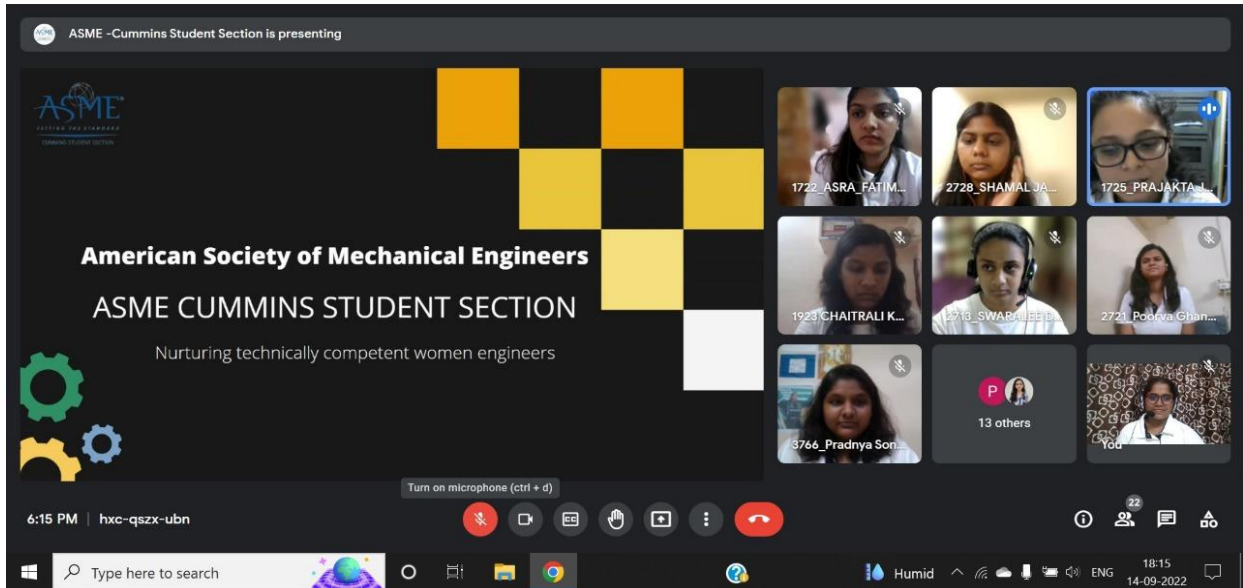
ASME -Cummins Student Section is presenting

ASME
SETTING THE STANDARD
CUMMINS STUDENT SECTION

American Society of Mechanical Engineers

ASME CUMMINS STUDENT SECTION

Nurturing technically competent women engineers

1722_ASRA_FATIM...
2728_SHAMAL JA...
1725_PRAJAKTA_...
1923 CHAITRALI K...
2713_SWARALEE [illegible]
2721_Poorva Ghan...
3766_Pradnya Son...
P
13 others
You

Turn on microphone (ctrl + d)

6:15 PM | hxc-qszx-ubn

22

Type here to search

Humid ENG 18:15 14-09-2022